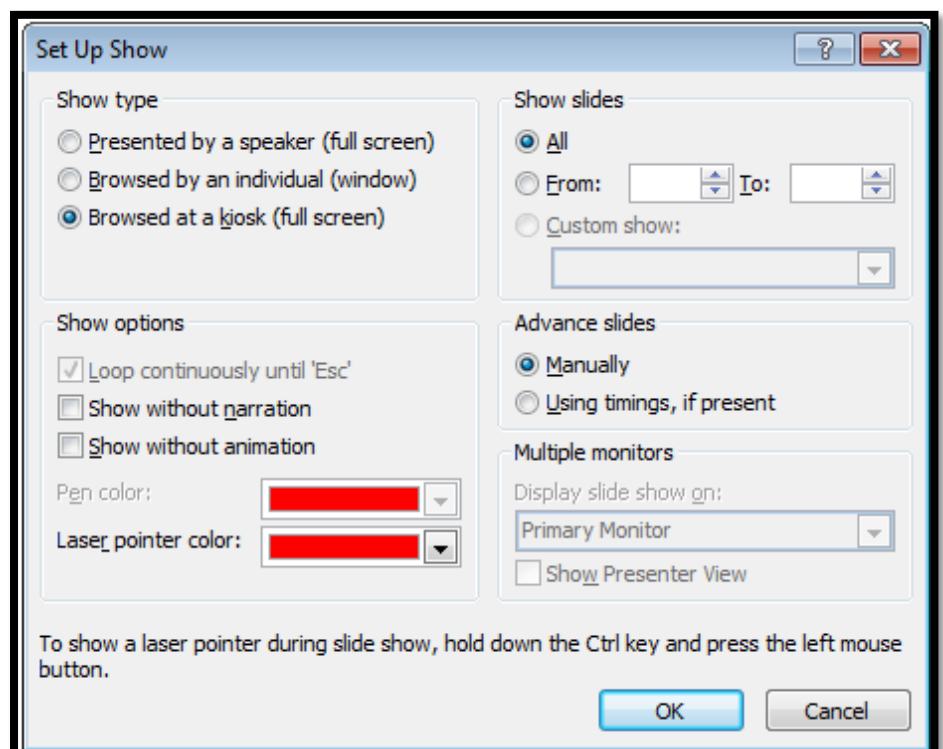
Set Up Show

?

Show type

Presented by a speaker (full screen)

Browsed by an individual (window)

Browsed at a kiosk (full screen)

Show slides

All

From: To:

Custom show:

Show options

Loop continuously until 'Esc'

Show without narration

Show without animation

Pen color:

Laser pointer color:

Advance slides

Manually

Using timings, if present

Multiple monitors

Display slide show on:

Primary Monitor

Show Presenter View

To show a laser pointer during slide show, hold down the Ctrl key and press the left mouse button.

OK

Cancel